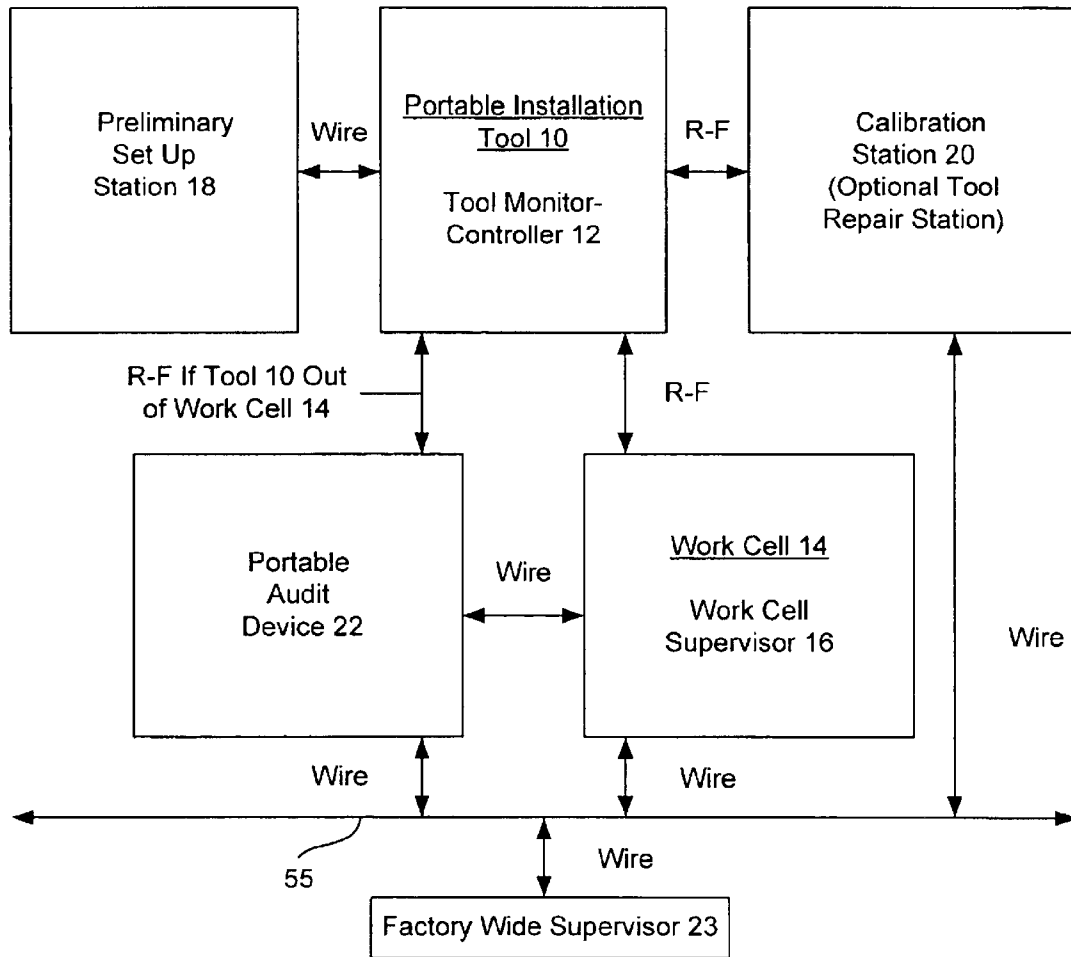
Preliminary Set Up Station 18

Wire

Portable Installation Tool 10

Tool Monitor-Controller 12

R-F

Calibration Station 20 (Optional Tool Repair Station)

R-F If Tool 10 Out of Work Cell 14

R-F

Portable Audit Device 22

Wire

Work Cell 14

Work Cell Supervisor 16

Wire

Wire

Wire

55

Wire

Factory Wide Supervisor 23